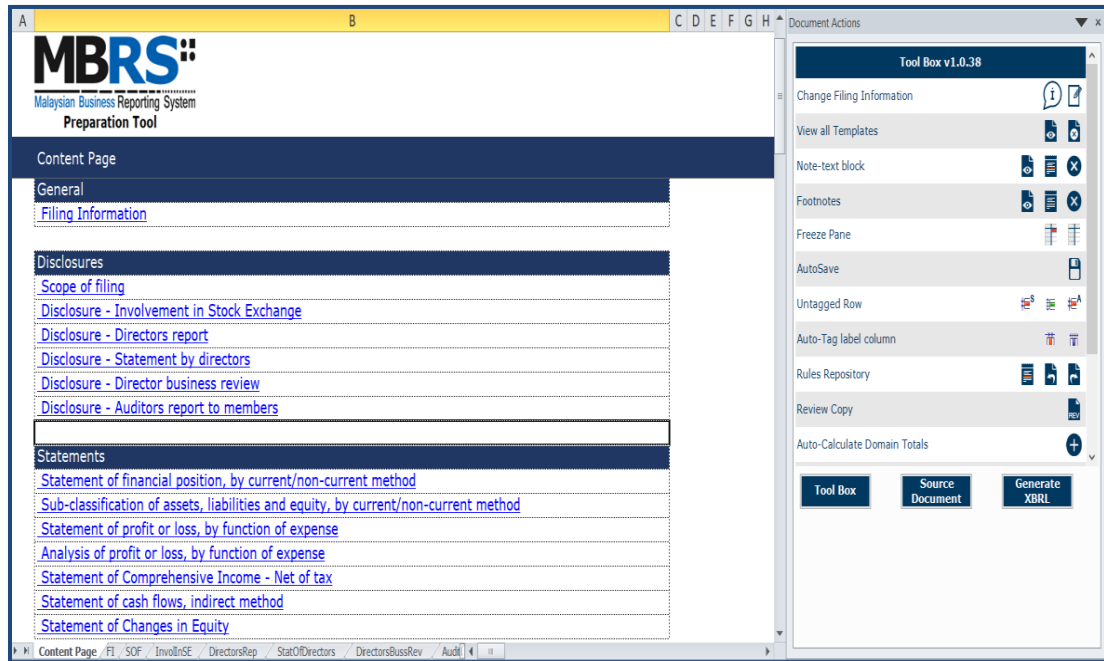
A | B | C | D | E | F | G | H

MBRS

Malaysian Business Reporting System

Preparation Tool

Content Page

General

Filing Information

Disclosures

Scope of filing

Disclosure - Involvement in Stock Exchange

Disclosure - Directors report

Disclosure - Statement by directors

Disclosure - Director business review

Disclosure - Auditors report to members

Statements

Statement of financial position, by current/non-current method

Sub-classification of assets, liabilities and equity, by current/non-current method

Statement of profit or loss, by function of expense

Analysis of profit or loss, by function of expense

Statement of Comprehensive Income - Net of tax

Statement of cash flows, indirect method

Statement of Changes in Equity

Content Page / FI / SOF / InvolInSE / DirectorsRep / StatOfDirectors / DirectorsBussRev / Audit

Document Actions

Tool Box v1.0.38

Change Filing Information

View all Templates

Note-text block

Footnotes

Freeze Pane

AutoSave

Untagged Row

Auto-Tag label column

Rules Repository

Review Copy

REV

Auto-Calculate Domain Totals

Tool Box

Source Document

Generate XBRL